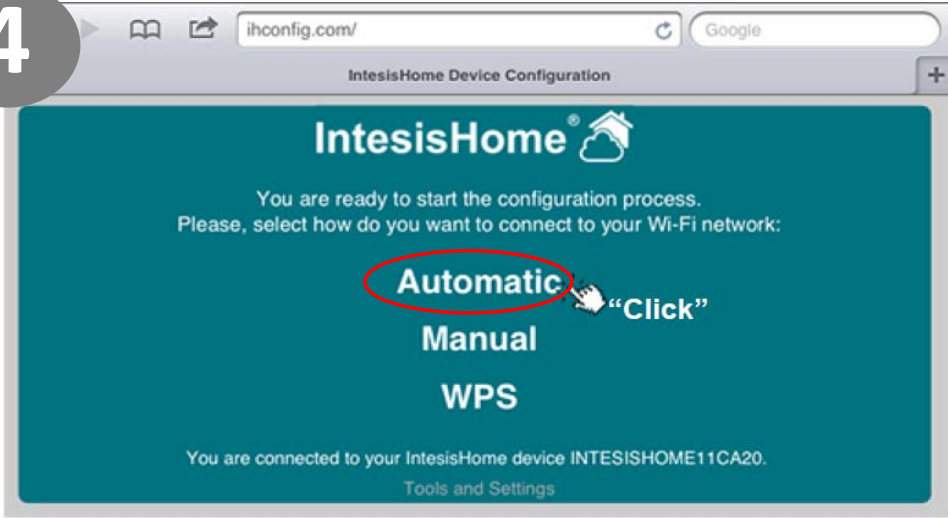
4

ihconfig.com/

Google

IntesisHome Device Configuration

+

IntesisHome®

You are ready to start the configuration process.
Please, select how do you want to connect to your Wi-Fi network:

Automatic

"Click"

Manual

WPS

You are connected to your IntesisHome device INTESISHOME11CA20.

Tools and Settings